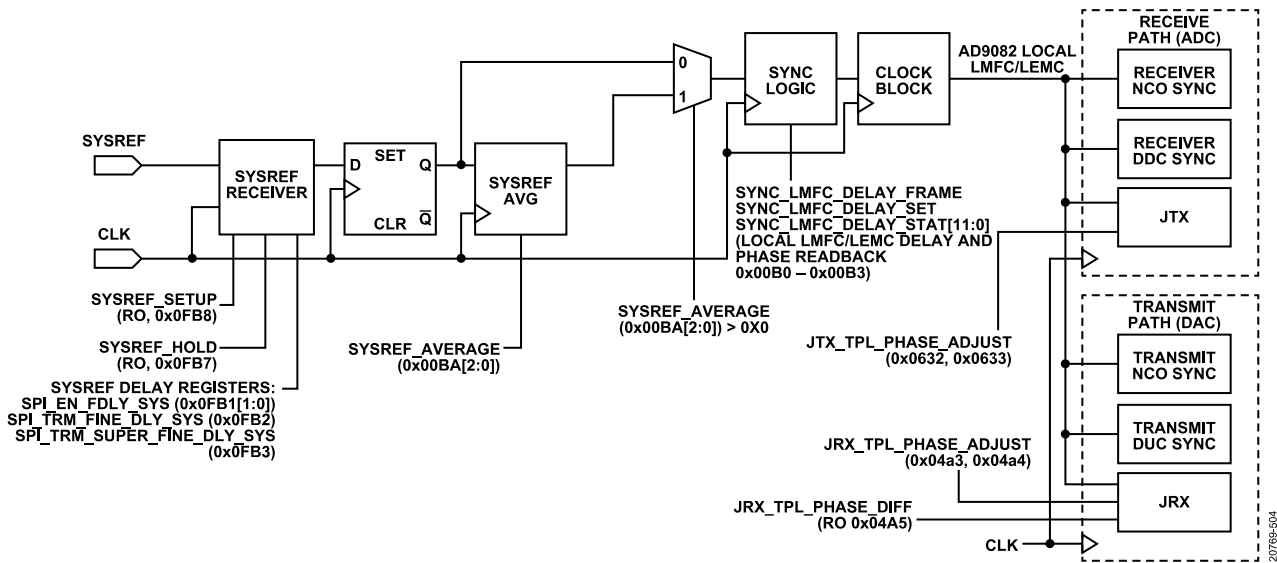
SYSREF

CLK

SYSREF RECEIVER

D SET Q

CLR $\overline{Q}$

SYSREF AVG

0

1

SYNC LOGIC

CLOCK BLOCK

AD9082 LOCAL LMFC/LEMC

RECEIVE PATH (ADC)

RECEIVER NCO SYNC

RECEIVER DDC SYNC

JTX

TRANSMIT PATH (DAC)

TRANSMIT NCO SYNC

TRANSMIT DUC SYNC

JRX

SYNC_LMFC_DELAY_FRAME
SYNC_LMFC_DELAY_SET
SYNC_LMFC_DELAY_STAT[11:0]
(LOCAL LMFC/LEMC DELAY AND PHASE READBACK
0x00B0 – 0x00B3)

SYSREF_SETUP
(RO, 0x0FB8)

SYSREF_HOLD
(RO, 0x0FB7)

SYSREF DELAY REGISTERS:
SPI_EN_FDLY_SYS (0x0FB1[1:0])
SPI_TRM_FINE_DLY_SYS (0x0FB2)
SPI_TRM_SUPER_FINE_DLY_SYS
(0x0FB3)

SYSREF_AVERAGE
(0x00BA[2:0])

SYSREF_AVERAGE
(0x00BA[2:0]) > 0X0

JTX_TPL_PHASE_ADJUST
(0x0632, 0x0633)

JRX_TPL_PHASE_ADJUST
(0x04a3, 0x04a4)

JRX_TPL_PHASE_DIFF
(RO 0x04A5)

CLK

20769-504